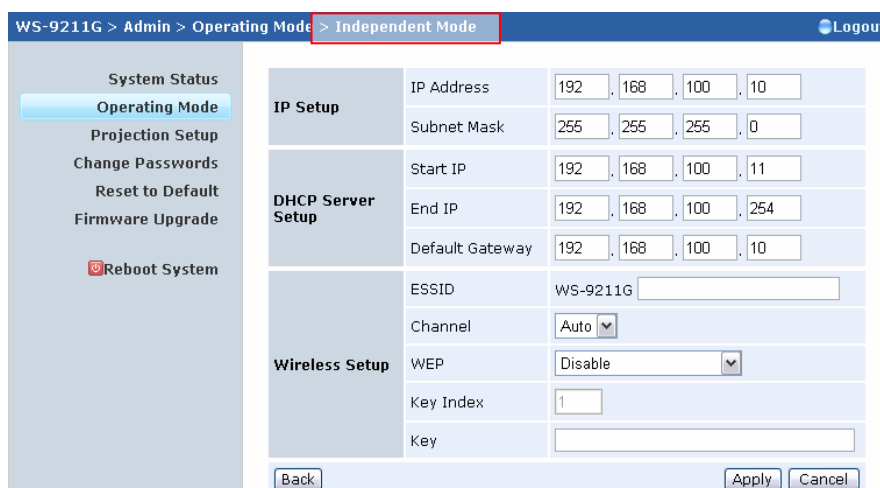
WS-9211G > Admin > Operating Mode > Independent Mode

Logou

System Status
Operating Mode
Projection Setup
Change Passwords
Reset to Default
Firmware Upgrade

Reboot System

| | | |
|---|---|---|
| IP Setup | IP Address | 192 . 168 . 100 . 10 |
| | Subnet Mask | 255 . 255 . 255 . 0 |
| DHCP Server Setup | Start IP | 192 . 168 . 100 . 11 |
| | End IP | 192 . 168 . 100 . 254 |
| | Default Gateway | 192 . 168 . 100 . 10 |
| Wireless Setup | ESSID | WS-9211G |
| | Channel | Auto |
| | WEP | Disable |
| | Key Index | 1 |
| | Key | |

Back

Apply Cancel